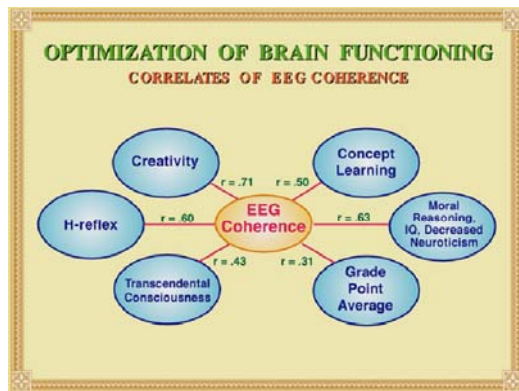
OPTIMIZATION OF BRAIN FUNCTIONING

CORRELATES OF EEG COHERENCE

Creativity

r = .71

Concept Learning

r = .50

H-reflex

r = .60

EEG Coherence

r = .63

Moral Reasoning, IQ, Decreased Neuroticism

r = .43

r = .31

Transcendental Consciousness

Grade Point Average